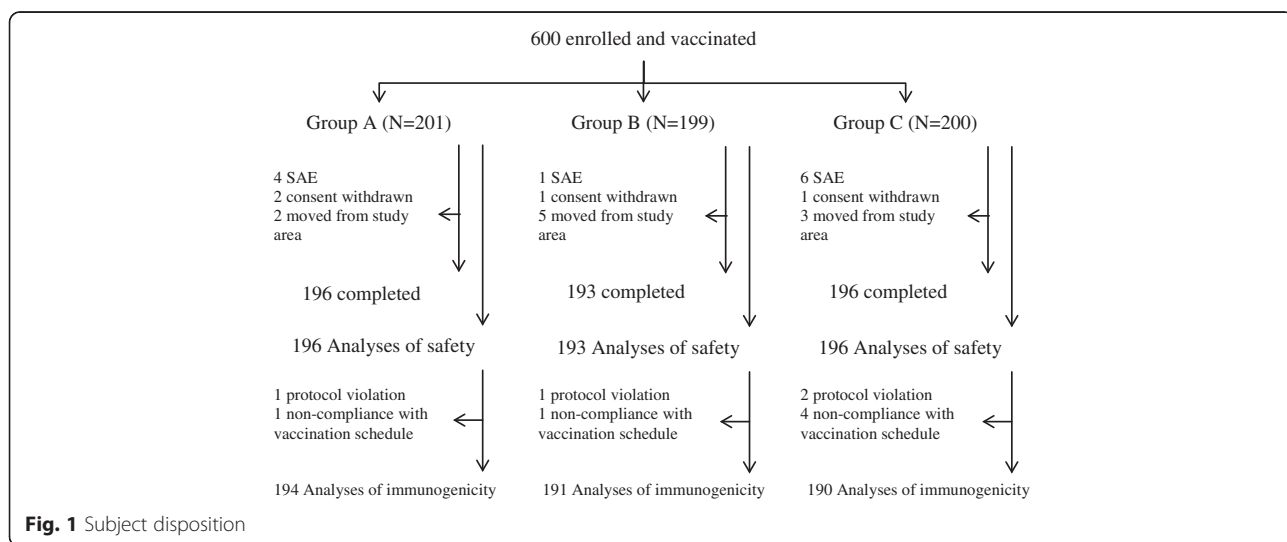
600 enrolled and vaccinated

Group A (N=201)

4 SAE
2 consent withdrawn
2 moved from study area

196 completed

196 Analyses of safety

1 protocol violation
1 non-compliance with vaccination schedule

194 Analyses of immunogenicity

Group B (N=199)

1 SAE
1 consent withdrawn
5 moved from study area

193 completed

193 Analyses of safety

1 protocol violation
1 non-compliance with vaccination schedule

191 Analyses of immunogenicity

Group C (N=200)

6 SAE
1 consent withdrawn
3 moved from study area

196 completed

196 Analyses of safety

2 protocol violation
4 non-compliance with vaccination schedule

190 Analyses of immunogenicity

Fig. 1 Subject disposition